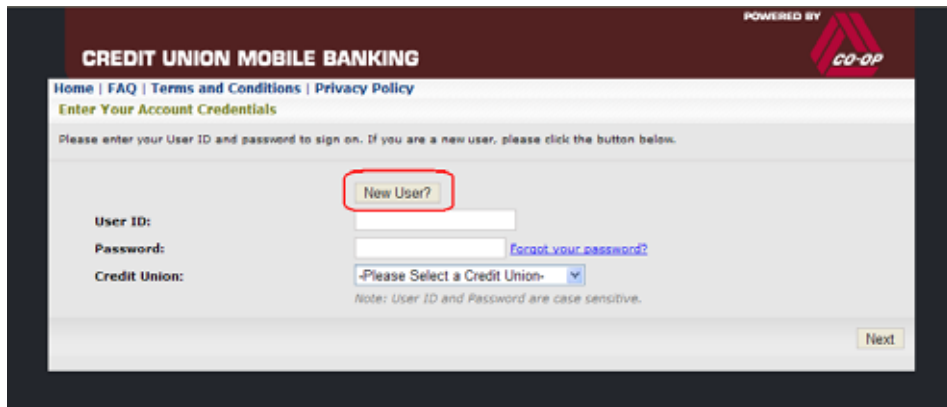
POWERED BY

CREDIT UNION MOBILE BANKING

CO-OP

Home | FAQ | Terms and Conditions | Privacy Policy

Enter Your Account Credentials

Please enter your User ID and password to sign on. If you are a new user, please click the button below.

New User?

User ID:

Password:

Forgot your password?

Credit Union:

-Please Select a Credit Union-

Note: User ID and Password are case sensitive.

Next